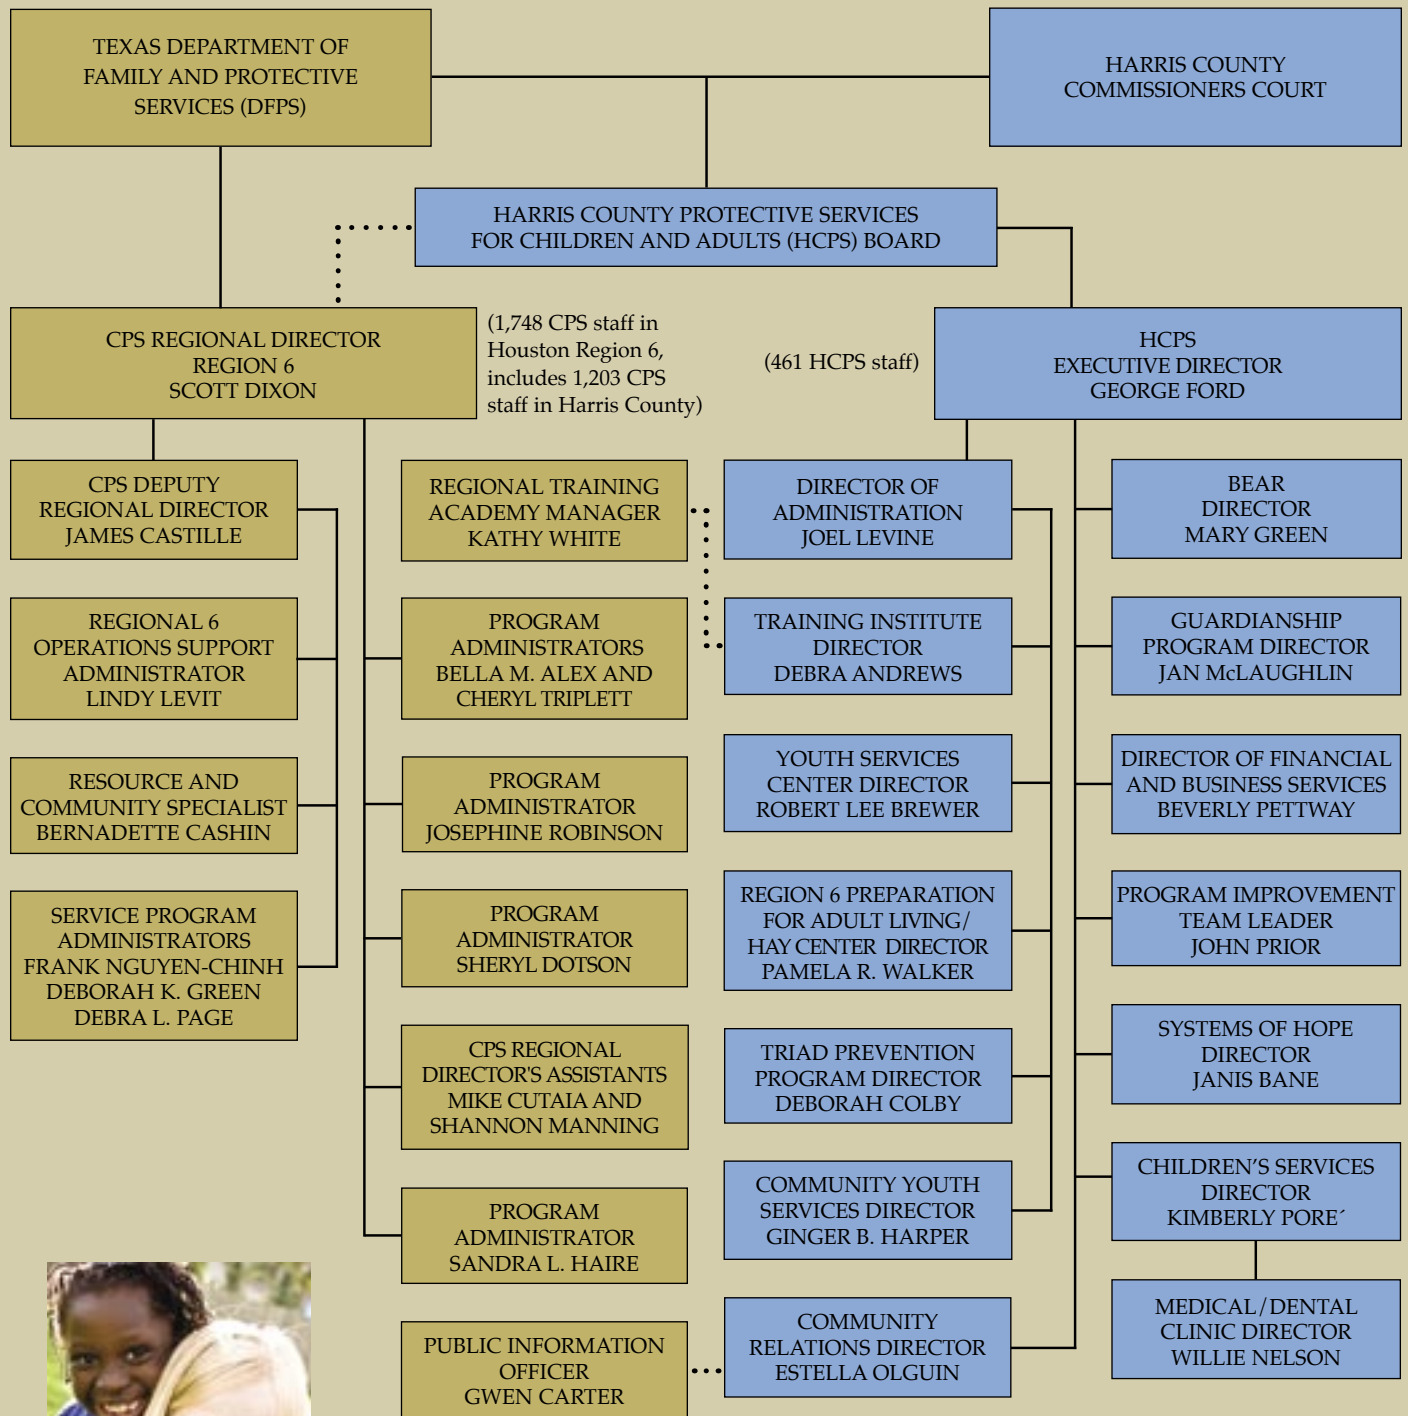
TEXAS DEPARTMENT OF FAMILY AND PROTECTIVE SERVICES (DFPS)

HARRIS COUNTY COMMISSIONERS COURT

HARRIS COUNTY PROTECTIVE SERVICES FOR CHILDREN AND ADULTS (HCPS) BOARD

CPS REGIONAL DIRECTOR REGION 6 SCOTT DIXON

(1,748 CPS staff in Houston Region 6, includes 1,203 CPS staff in Harris County)

(461 HCPS staff)

HCPS EXECUTIVE DIRECTOR GEORGE FORD

CPS DEPUTY REGIONAL DIRECTOR JAMES CASTILLE

REGIONAL 6 OPERATIONS SUPPORT ADMINISTRATOR LINDY LEVIT

RESOURCE AND COMMUNITY SPECIALIST BERNADETTE CASHIN

SERVICE PROGRAM ADMINISTRATORS FRANK NGUYEN-CHINH DEBORAH K. GREEN DEBRA L. PAGE

REGIONAL TRAINING ACADEMY MANAGER KATHY WHITE

PROGRAM ADMINISTRATORS BELLA M. ALEX AND CHERYL TRIPLETT

PROGRAM ADMINISTRATOR JOSEPHINE ROBINSON

PROGRAM ADMINISTRATOR SHERYL DOTSON

CPS REGIONAL DIRECTOR'S ASSISTANTS MIKE CUTAIA AND SHANNON MANNING

PROGRAM ADMINISTRATOR SANDRA L. HAIRE

PUBLIC INFORMATION OFFICER GWEN CARTER

DIRECTOR OF ADMINISTRATION JOEL LEVINE

TRAINING INSTITUTE DIRECTOR DEBRA ANDREWS

YOUTH SERVICES CENTER DIRECTOR ROBERT LEE BREWER

REGION 6 PREPARATION FOR ADULT LIVING/ HAY CENTER DIRECTOR PAMELA R. WALKER

TRIAD PREVENTION PROGRAM DIRECTOR DEBORAH COLBY

COMMUNITY YOUTH SERVICES DIRECTOR GINGER B. HARPER

COMMUNITY RELATIONS DIRECTOR ESTELLA OLGUIN

BEAR DIRECTOR MARY GREEN

GUARDIANSHIP PROGRAM DIRECTOR JAN McLAUGHLIN

DIRECTOR OF FINANCIAL AND BUSINESS SERVICES BEVERLY PETTWAY

PROGRAM IMPROVEMENT TEAM LEADER JOHN PRIOR

SYSTEMS OF HOPE DIRECTOR JANIS BANE

CHILDREN’S SERVICES DIRECTOR KIMBERLY PORE´

MEDICAL/DENTAL CLINIC DIRECTOR WILLIE NELSON